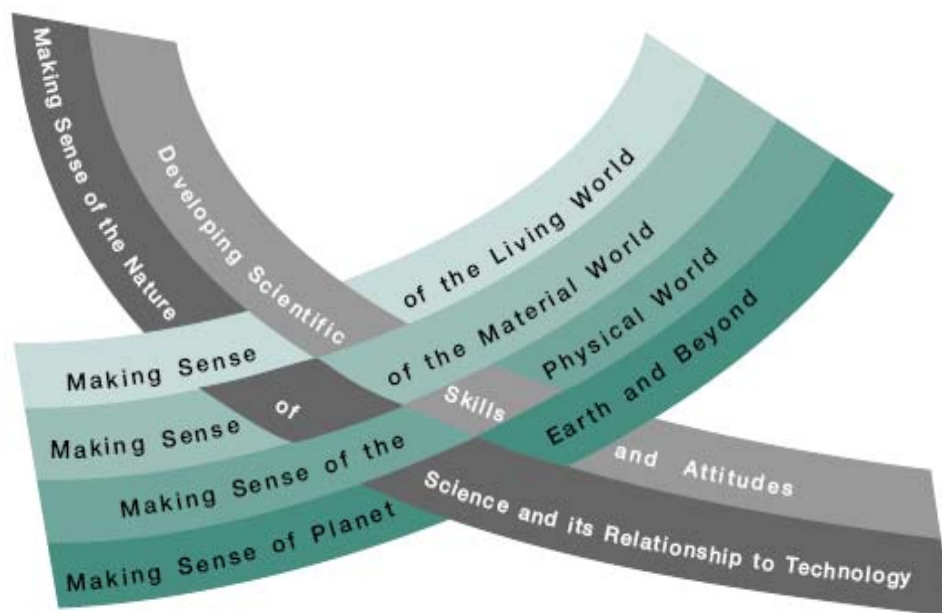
Making Sense of the Nature of Science and its Relationship to Technology

Developing Scientific Skills and Attitudes

Making Sense of the Living World

Making Sense of the Material World

Making Sense of the Physical World

Making Sense of Planet Earth and Beyond